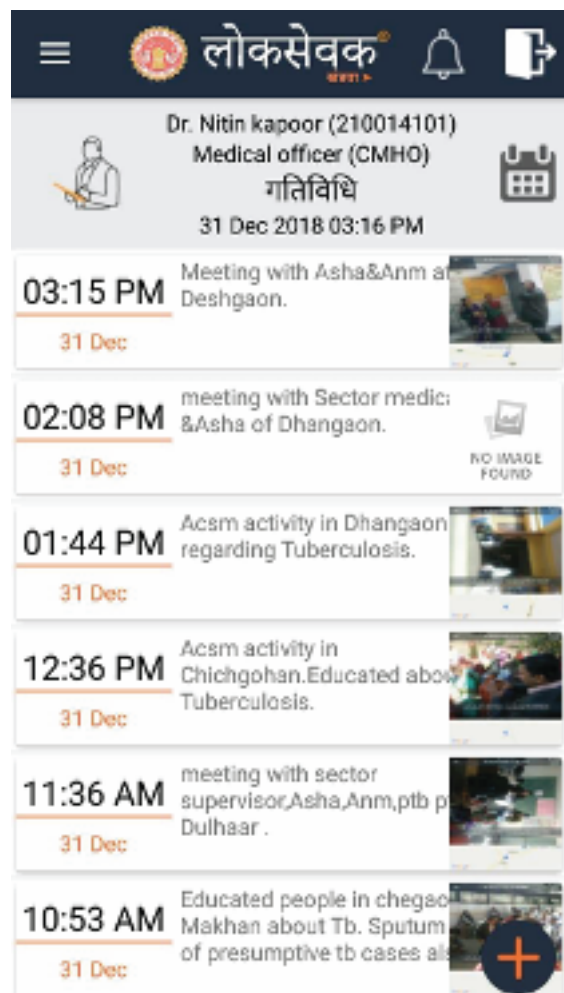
लोकसेवक®

Dr. Nitin kapoor (210014101)
Medical officer (CMHO)
गतिविधि
31 Dec 2018 03:16 PM

03:15 PM
31 Dec
Meeting with Asha&Anm at Deshgaon.

02:08 PM
31 Dec
meeting with Sector medic: &Asha of Dhangaon.
NO IMAGE FOUND

01:44 PM
31 Dec
Acsm activity in Dhangaon regarding Tuberculosis.

12:36 PM
31 Dec
Acsm activity in Chichgohan.Educated abo Tuberculosis.

11:36 AM
31 Dec
meeting with sector supervisor,Asha,Anm,ptb p Dulhaar .

10:53 AM
31 Dec
Educated people in chegao Makhan about Tb. Sputum of presumptive tb cases al